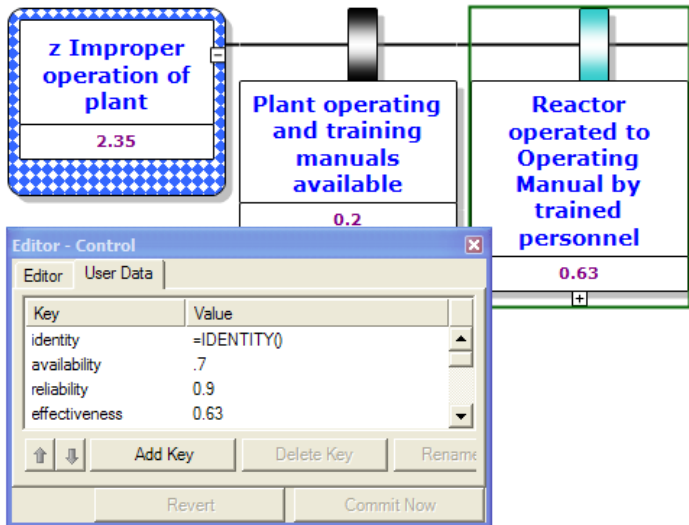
z Improper operation of plant

2.35

Plant operating and training manuals available

0.2

Reactor operated to Operating Manual by trained personnel

0.63

Editor - Control

Editor | User Data

| Key | Value |
|---|---|
| identity | =IDENTITY() |
| availability | .7 |
| reliability | 0.9 |
| effectiveness | 0.63 |

Add Key | Delete Key | Renam

Revert | Commit Now